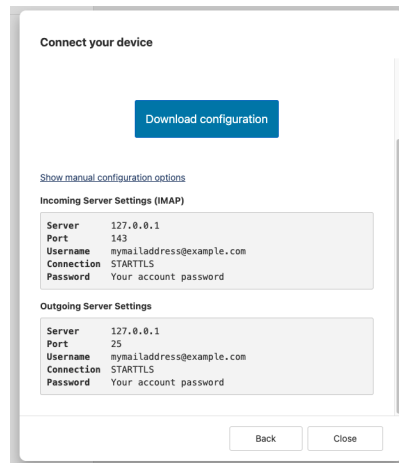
Connect your device

Download configuration

Show manual configuration options

Incoming Server Settings (IMAP)

| | |
|---|---|
| Server | 127.0.0.1 |
| Port | 143 |
| Username | mymailaddress@example.com |
| Connection | STARTTLS |
| Password | Your account password |

Outgoing Server Settings

| | |
|---|---|
| Server | 127.0.0.1 |
| Port | 25 |
| Username | mymailaddress@example.com |
| Connection | STARTTLS |
| Password | Your account password |

Back Close